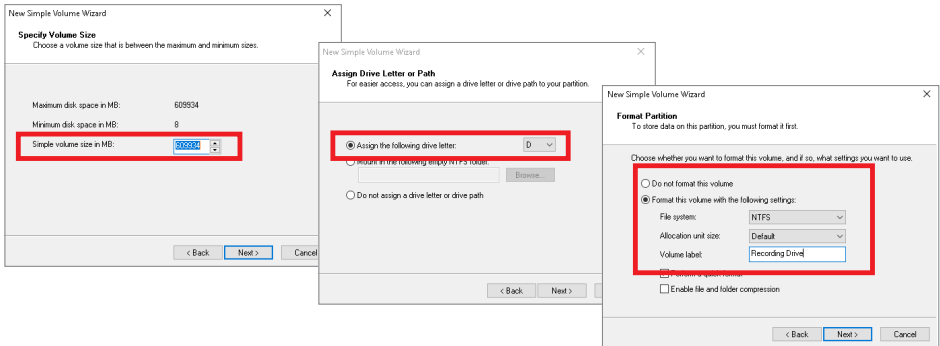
New Simple Volume Wizard

Specify Volume Size
Choose a volume size that is between the maximum and minimum sizes.

Maximum disk space in MB: 609934
Minimum disk space in MB: 8
Simple volume size in MB: 609934

< Back Next > Cancel

New Simple Volume Wizard

Assign Drive Letter or Path
For easier access, you can assign a drive letter or drive path to your partition.

Assign the following drive letter: D
Mount in the following empty NTFS folder:
Browse...
Do not assign a drive letter or drive path

< Back Next >

New Simple Volume Wizard

Format Partition
To store data on this partition, you must format it first.

Choose whether you want to format this volume, and if so, what settings you want to use.

Do not format this volume
Format this volume with the following settings:
File system: NTFS
Allocation unit size: Default
Volume label: Recording Drive
Perform a quick format
Enable file and folder compression

< Back Next > Cancel